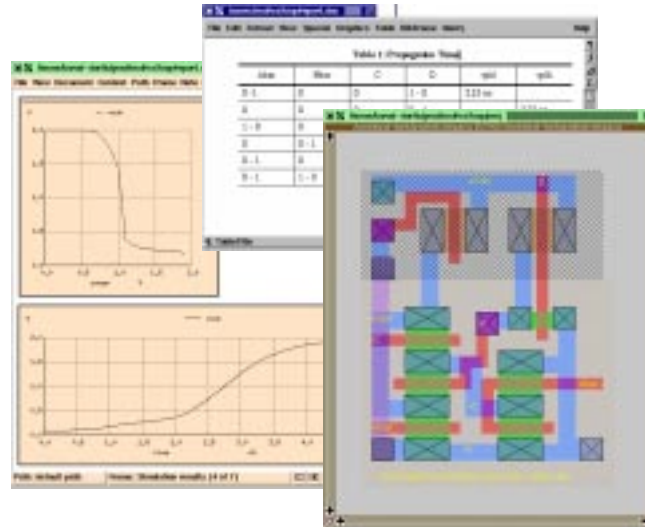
File Edit Format View Special Graphics Tools Windows Help

Table 1: Propagation Time

| Ain | Bin | C | D | tpd | tpdr |
|---|---|---|---|---|---|
| 0 - 1 | 0 | 0 | 1 - 0 | 3.23 ns | |
| 0 | 0 | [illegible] | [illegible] | | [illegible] |
| 1 - 0 | 0 | | | | |
| 0 | 0 - 1 | | | | |
| 0 - 1 | 0 | | | | |
| 0 - 1 | 1 - 0 | | | | |

File View Document Content Path Frame Help

Path: default path

Name: Simulation results (4 of 7)